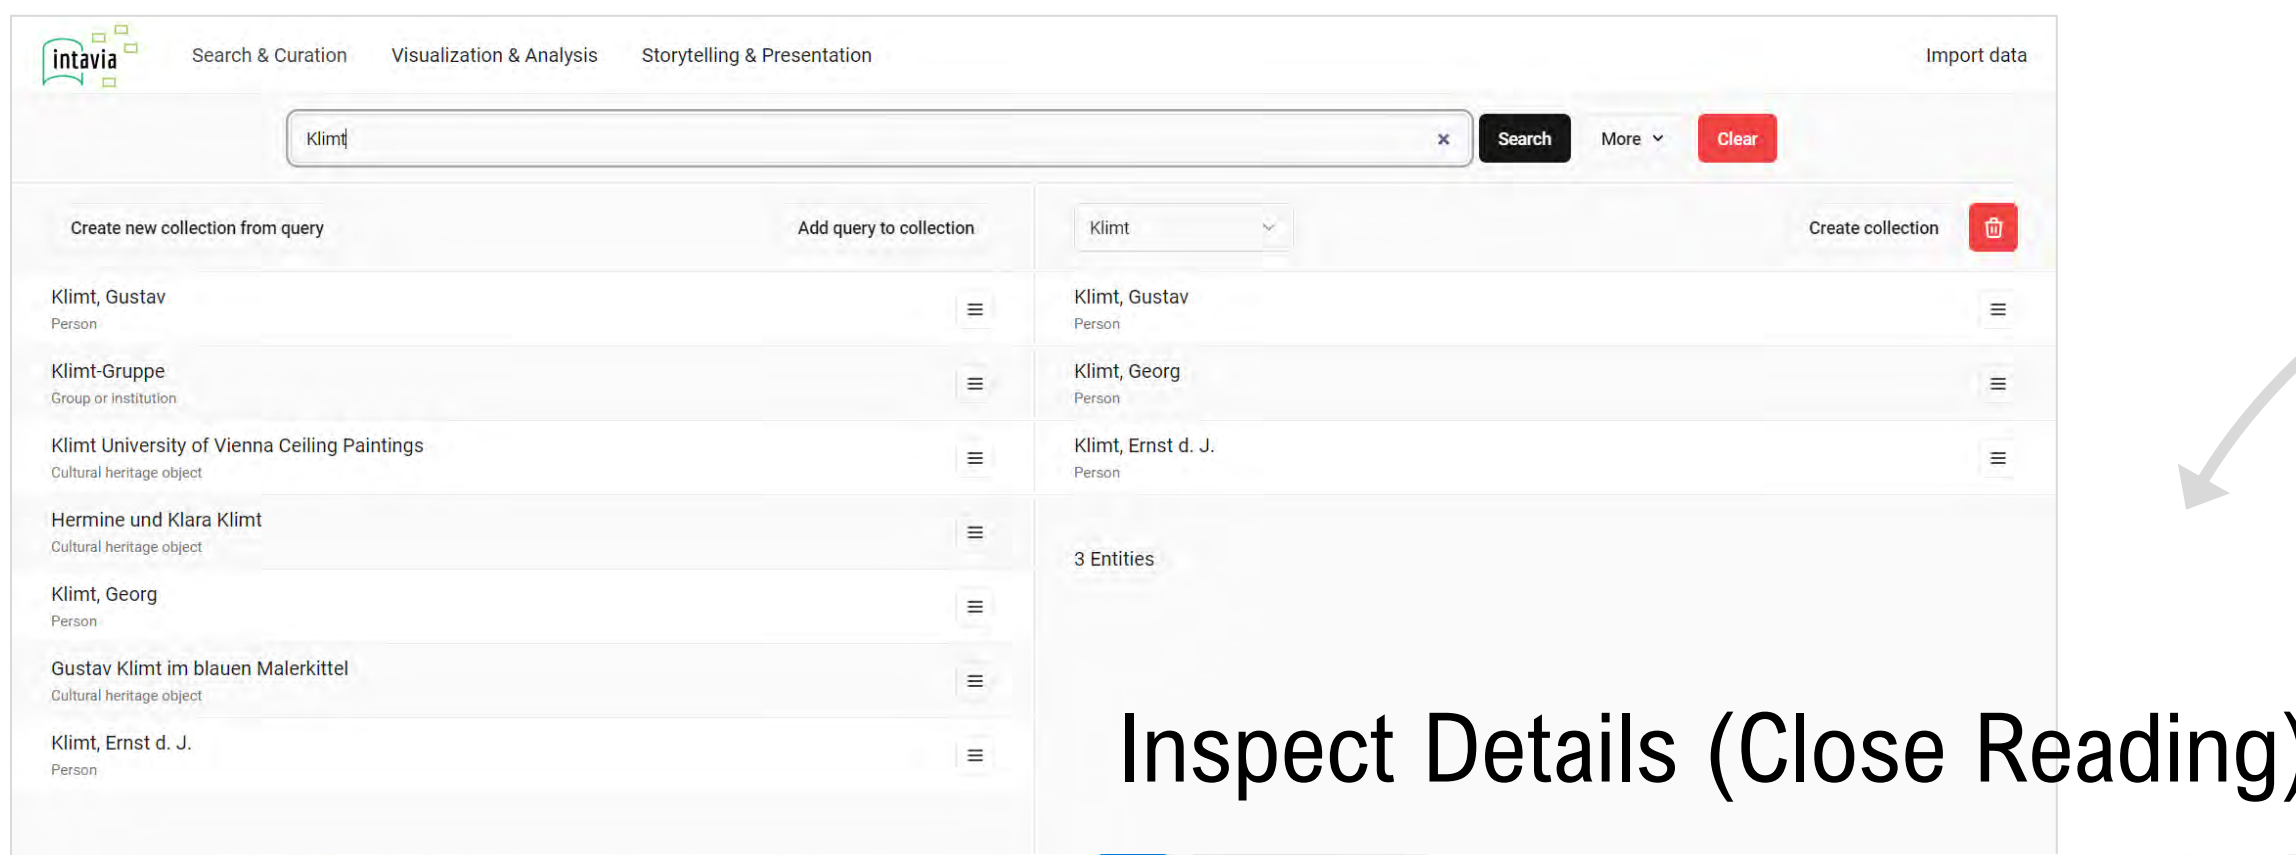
intavia

Search & Curation Visualization & Analysis Storytelling & Presentation Import data

Klimt × Search More Clear

Create new collection from query Add query to collection

Klimt, Gustav
Person

Klimt-Gruppe
Group or institution

Klimt University of Vienna Ceiling Paintings
Cultural heritage object

Hermine und Klara Klimt
Cultural heritage object

Klimt, Georg
Person

Gustav Klimt im blauen Malerkittel
Cultural heritage object

Klimt, Ernst d. J.
Person

Klimt Create collection

Klimt, Gustav
Person

Klimt, Georg
Person

Klimt, Ernst d. J.
Person

3 Entities

Inspect Details (Close Reading)